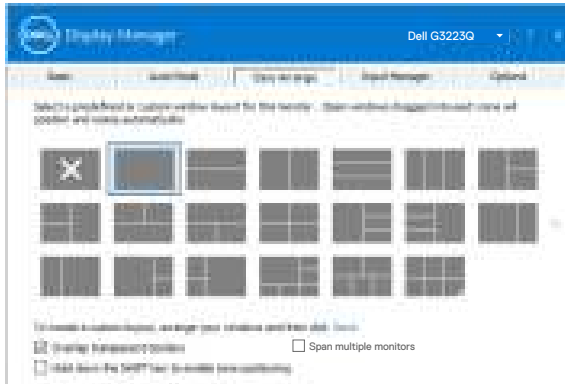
Display Manager
Dell G3223Q

Basic | Auto Mode | Easy Arrange | Input Manager | Options

Select a predefined or custom window layout for the monitor. Open windows dragged into each zone will position and resize automatically.

To create a custom layout, arrange your windows and then click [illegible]
Overlap transparent borders
Span multiple monitors
Hold down the SHIFT key to enable zone positioning